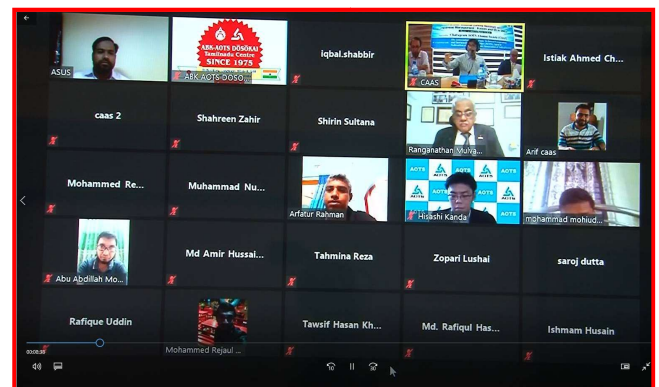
ASUS

ABK-AOTS DOSOKAI Tamilnadu Centre SINCE 1975

ABK-AOTS-DOSO...

iqbal.shabbir

CAAS

Istiak Ahmed Ch...

caas 2

Shahreen Zahir

Shirin Sultana

Ranganathan Mulva...

Arif caas

Mohammed Re...

Muhammad Nu...

Arfatur Rahman

AOTS

Hisashi Kanda

mohammad mohiud...

Abu Abdillah Mo...

Md Amir Hussai...

Tahmina Reza

Zopari Lushai

saroj dutta

Rafique Uddin

Mohammed Rejaul ...

Tawsif Hasan Kh...

Md. Rafiqul Has...

Ishmam Husain

00:05:09